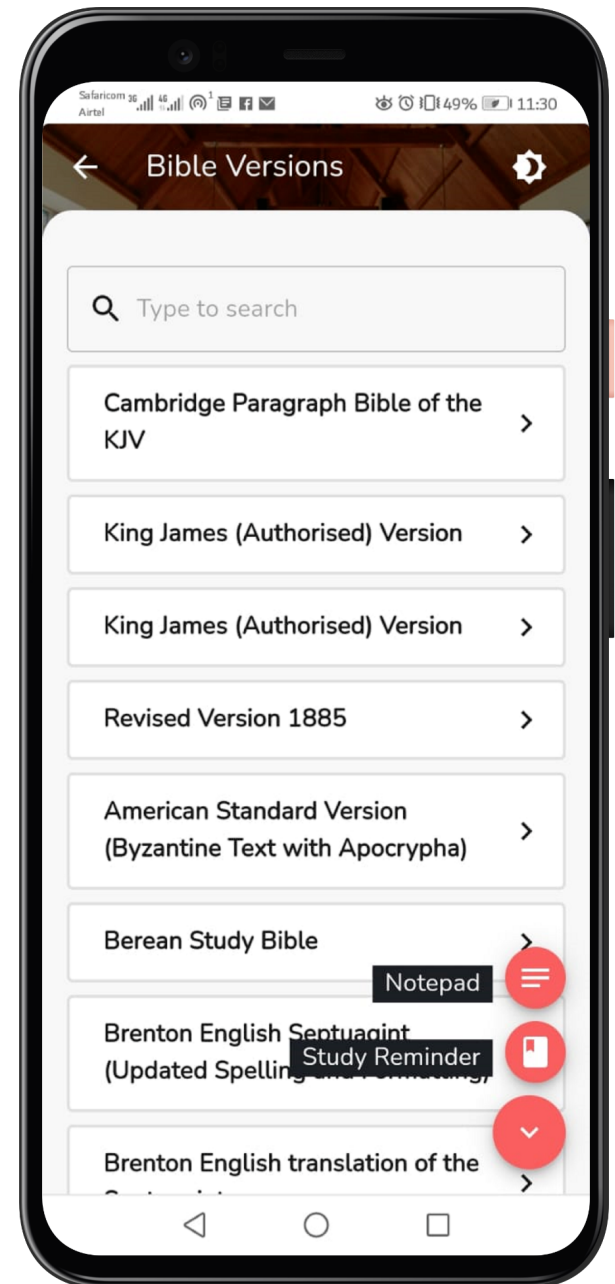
Safaricom Airtel 49% 11:30

Bible Versions

Type to search

Cambridge Paragraph Bible of the KJV

King James (Authorised) Version

King James (Authorised) Version

Revised Version 1885

American Standard Version (Byzantine Text with Apocrypha)

Berean Study Bible

Notepad

Brenton English Septuagint (Updated Spelling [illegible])

Study Reminder

Brenton English translation of the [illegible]